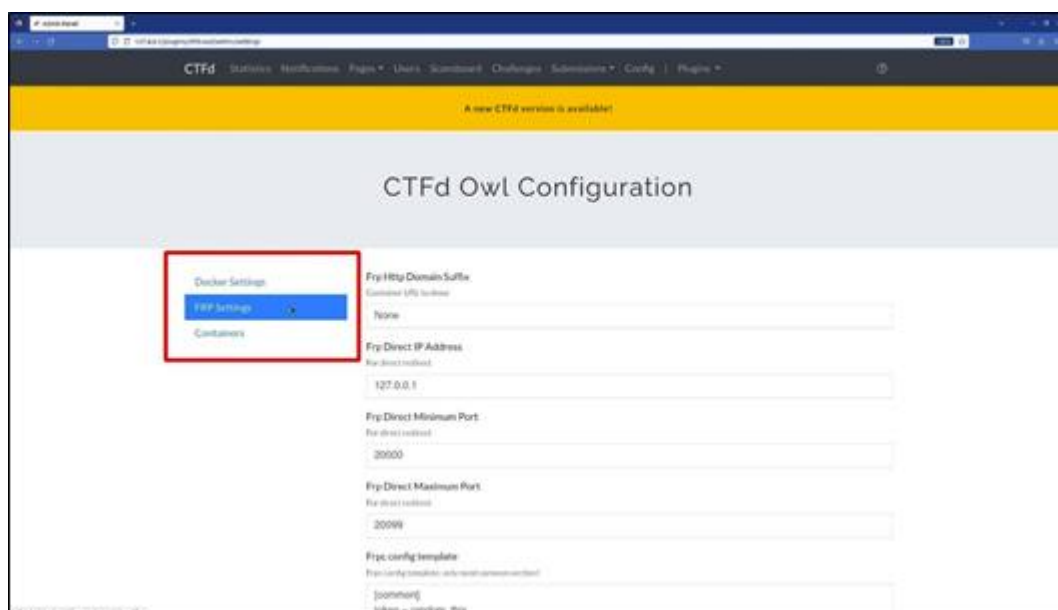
Admin Panel

CTFd Statistics Notifications Pages Users Scoreboard Challenges Submissions Config | Plugins

A new CTFd version is available!

CTFd Owl Configuration

Docker Settings
FRP Settings
Containers

Frp Http Domain Suffix
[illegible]
None

Frp Direct IP Address
For direct redirect
127.0.0.1

Frp Direct Minimum Port
For direct redirect
20000

Frp Direct Maximum Port
For direct redirect
20099

Frpc config template
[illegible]
[common]
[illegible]